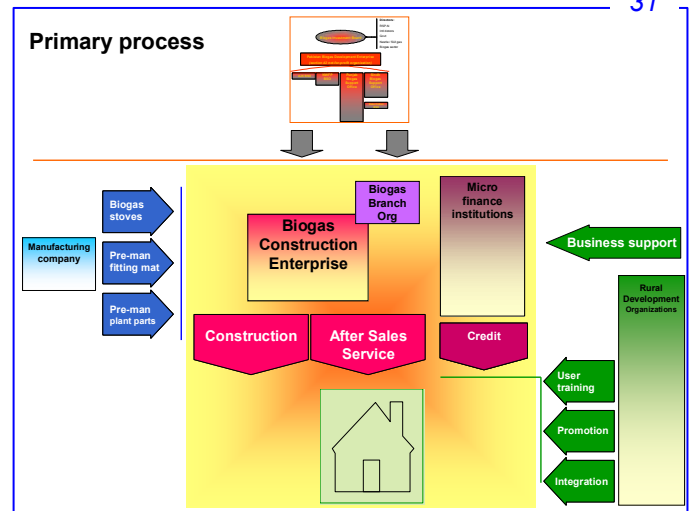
37

Primary process

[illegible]

Manufacturing company

Biogas stoves

Pre-man fitting mat

Pre-man plant parts

Biogas Branch Org

Micro finance institutions

Biogas Construction Enterprise

Business support

Construction

After Sales Service

Credit

Rural Development Organizations

User training

Promotion

Integration